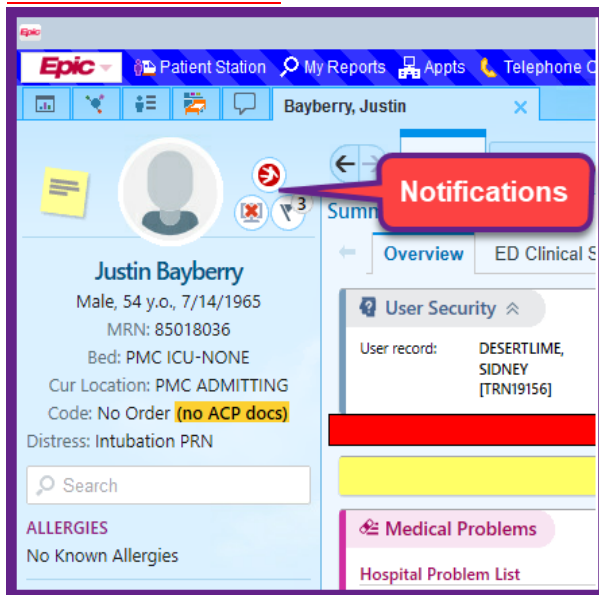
Epic

Epic Patient Station My Reports Appts Telephone C

Bayberry, Justin ×

3

Notifications

Summ

Overview ED Clinical S

Justin Bayberry
Male, 54 y.o., 7/14/1965
MRN: 85018036
Bed: PMC ICU-NONE
Cur Location: PMC ADMITTING
Code: No Order (no ACP docs)
Distress: Intubation PRN

Search

ALLERGIES
No Known Allergies

User Security

User record: DESERTLIME, SIDNEY [TRN19156]

Medical Problems

Hospital Problem List